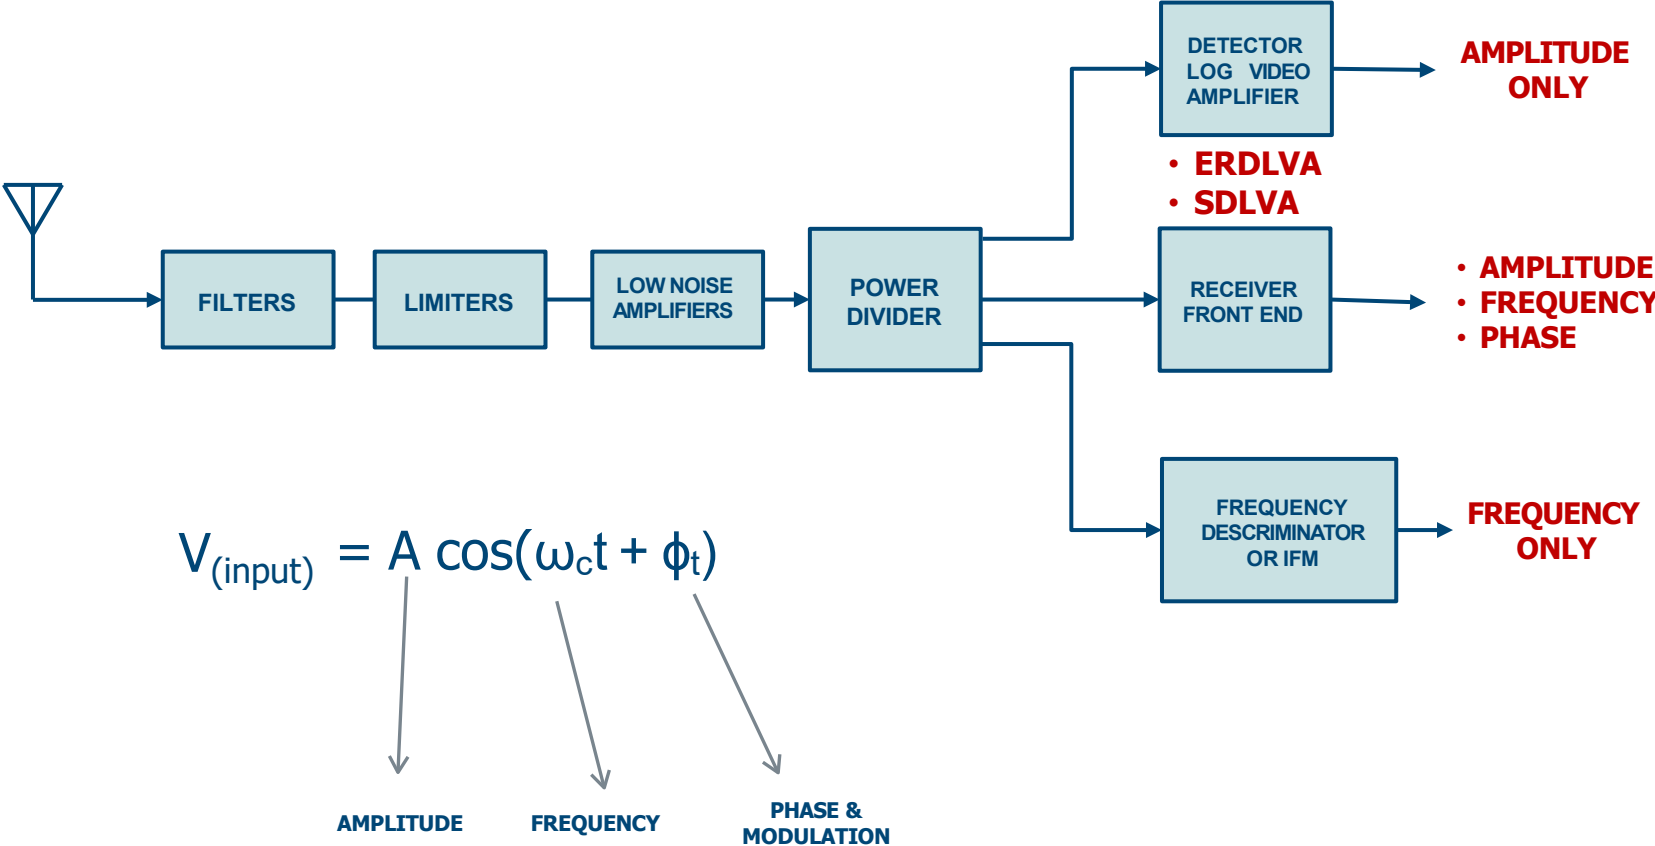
DETECTOR LOG VIDEO AMPLIFIER

AMPLITUDE ONLY

• ERDLVA
• SDLVA

FILTERS

LIMITERS

LOW NOISE AMPLIFIERS

POWER DIVIDER

RECEIVER FRONT END

• AMPLITUDE
• FREQUENCY
• PHASE

FREQUENCY DESCRIMINATOR OR IFM

FREQUENCY ONLY

$V_{(input)} = A\cos(\omega_c t + \phi_t)$

AMPLITUDE

FREQUENCY

PHASE & MODULATION